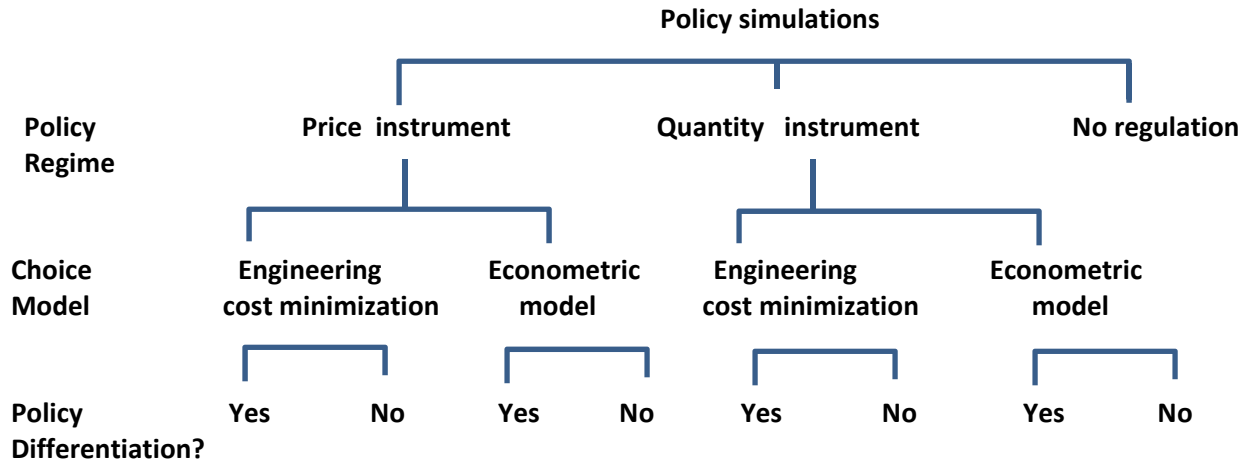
Policy simulations

Policy Regime

Price instrument

Quantity instrument

No regulation

Choice Model

Engineering cost minimization

Econometric model

Engineering cost minimization

Econometric model

Policy Differentiation?

Yes No Yes No Yes No Yes No